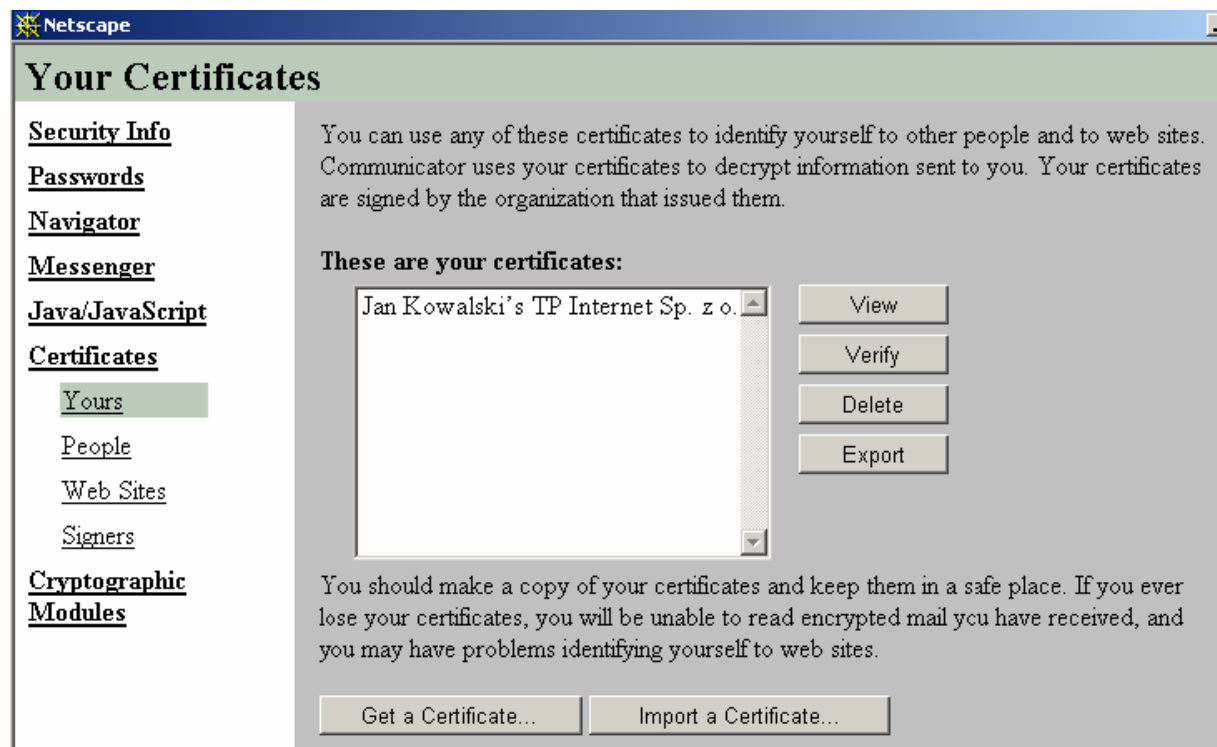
Netscape

Your Certificates

Security Info
Passwords
Navigator
Messenger
Java/JavaScript
Certificates
Yours
People
Web Sites
Signers
Cryptographic Modules

You can use any of these certificates to identify yourself to other people and to web sites. Communicator uses your certificates to decrypt information sent to you. Your certificates are signed by the organization that issued them.

These are your certificates:

Jan Kowalski's TP Internet Sp. z o.

View
Verify
Delete
Export

You should make a copy of your certificates and keep them in a safe place. If you ever lose your certificates, you will be unable to read encrypted mail ycu have received, and you may have problems identifying yourself to web sites.

Get a Certificate...
Import a Certificate...